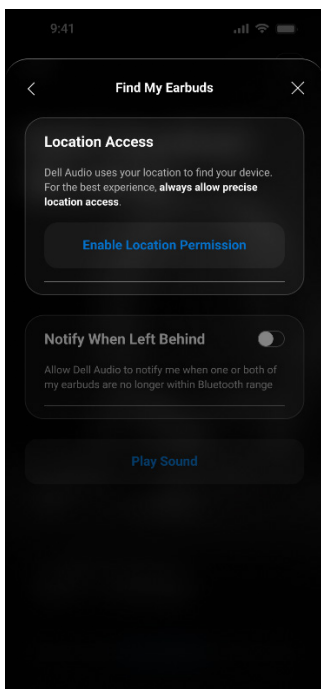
9:41

Find My Earbuds

Location Access

Dell Audio uses your location to find your device. For the best experience, always allow precise location access.

Enable Location Permission

Notify When Left Behind

Allow Dell Audio to notify me when one or both of my earbuds are no longer within Bluetooth range

Play Sound